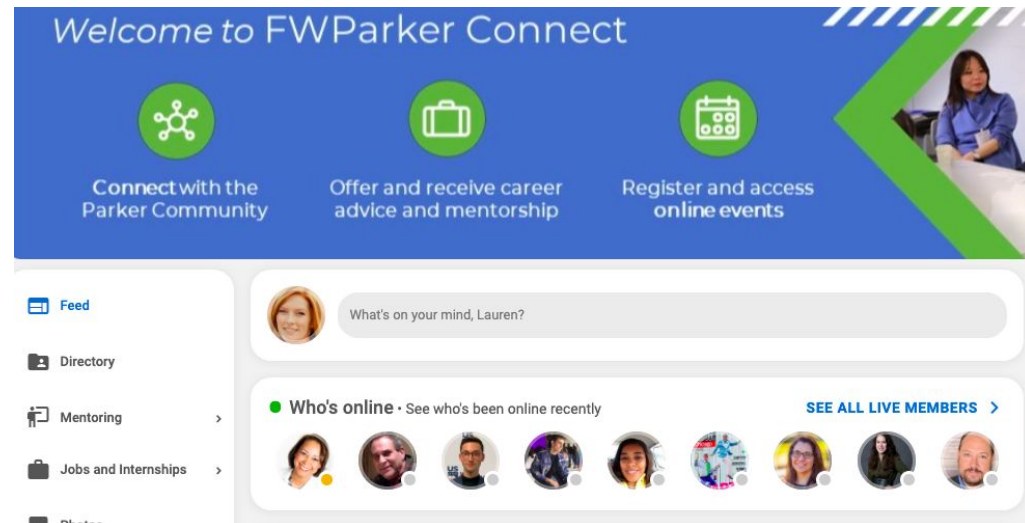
Welcome to FWParker Connect

Connect with the Parker Community

Offer and receive career advice and mentorship

Register and access online events

Feed

Directory

Mentoring

Jobs and Internships

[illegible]

What's on your mind, Lauren?

Who's online · See who's been online recently

SEE ALL LIVE MEMBERS